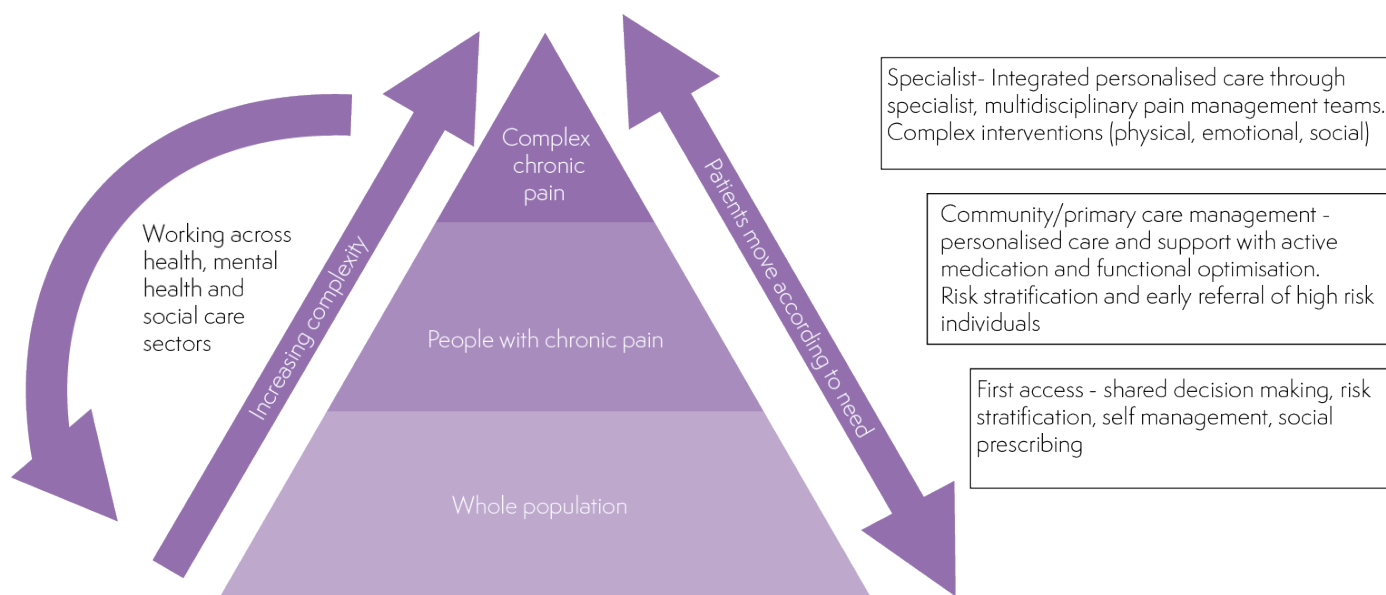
Working across health, mental health and social care sectors

Increasing complexity

Complex chronic pain

People with chronic pain

Whole population

Patients move according to need

Specialist- Integrated personalised care through specialist, multidisciplinary pain management teams. Complex interventions (physical, emotional, social)

Community/primary care management - personalised care and support with active medication and functional optimisation. Risk stratification and early referral of high risk individuals

First access - shared decision making, risk stratification, self management, social prescribing